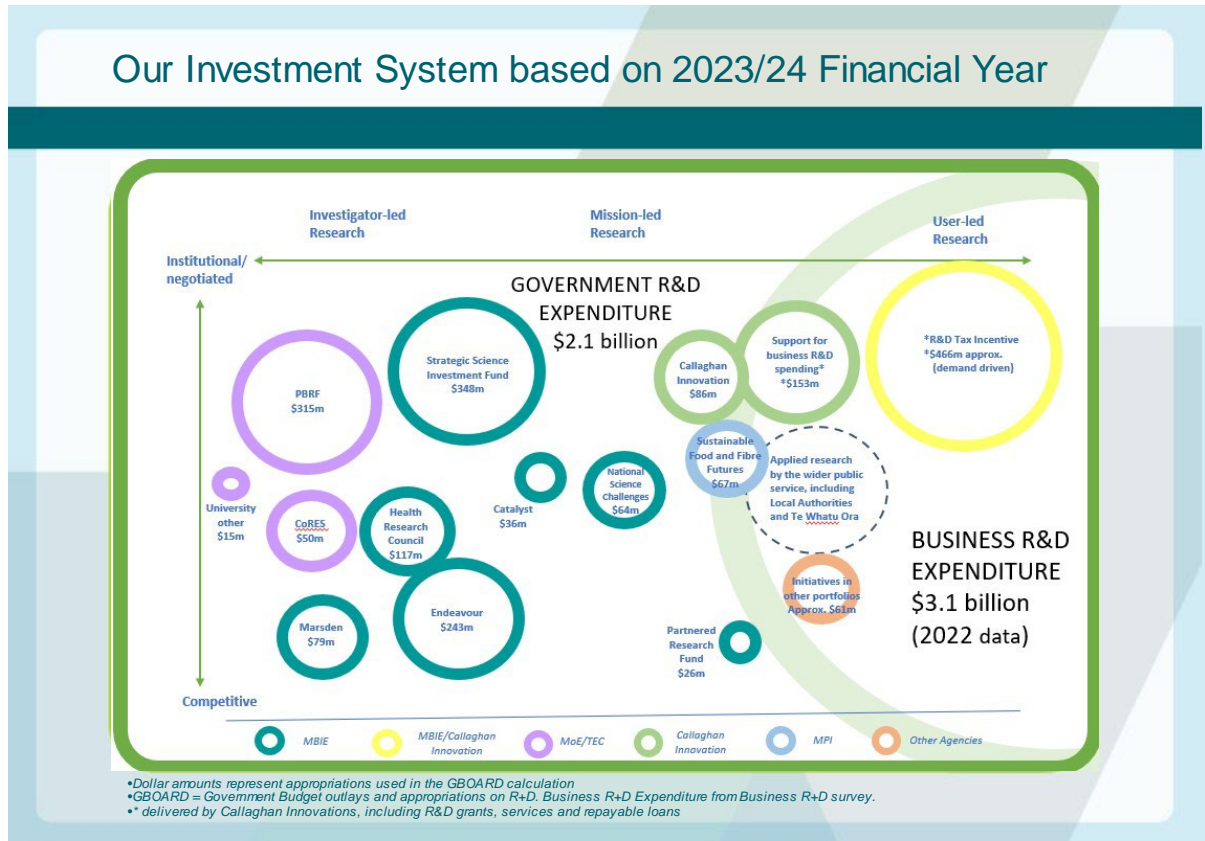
Our Investment System based on 2023/24 Financial Year

Investigator-led Research

Mission-led Research

User-led Research

Institutional/ negotiated

Competitive

GOVERNMENT R&D EXPENDITURE $2.1 billion

PBRF $315m

Strategic Science Investment Fund $348m

Callaghan Innovation $86m

Support for business R&D spending* *$153m

*R&D Tax Incentive *$466m approx. (demand driven)

Sustainable Food and Fibre Futures $67m

Applied research by the wider public service, including Local Authorities and Te Whatu Ora

University other $15m

CoRES $50m

Health Research Council $117m

Catalyst $36m

National Science Challenges $64m

BUSINESS R&D EXPENDITURE $3.1 billion (2022 data)

Initiatives in other portfolios Approx. $61m

Marsden $79m

Endeavour $243m

Partnered Research Fund $26m

MBIE

MBIE/Callaghan Innovation

MoE/TEC

Callaghan Innovation

MPI

Other Agencies

•Dollar amounts represent appropriations used in the GBOARD calculation
•GBOARD = Government Budget outlays and appropriations on R+D. Business R+D Expenditure from Business R+D survey.
•* delivered by Callaghan Innovations, including R&D grants, services and repayable loans